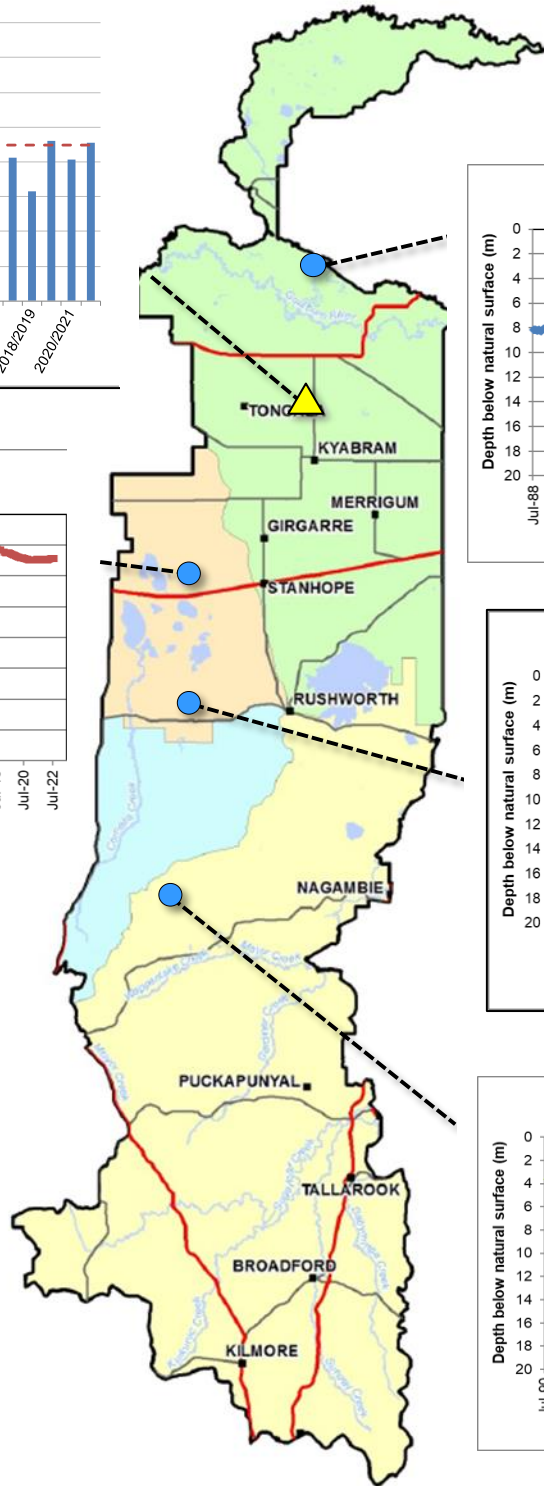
2018/2019
2020/2021

Jul-20
Jul-22

Depth below natural surface (m)
0
2
4
6
8
10
12
14
16
18
20
Jul-88

TONG
KYABRAM
MERRIGUM
GIRGARRE
STANHOPE
RUSHWORTH
NAGAMBIE
PUCKAPUNYAL
TALLAROOK
BROADFORD
KILMORE

Depth below natural surface (m)
0
2
4
6
8
10
12
14
16
18
20

Depth below natural surface (m)
0
2
4
6
8
10
12
14
16
18
20